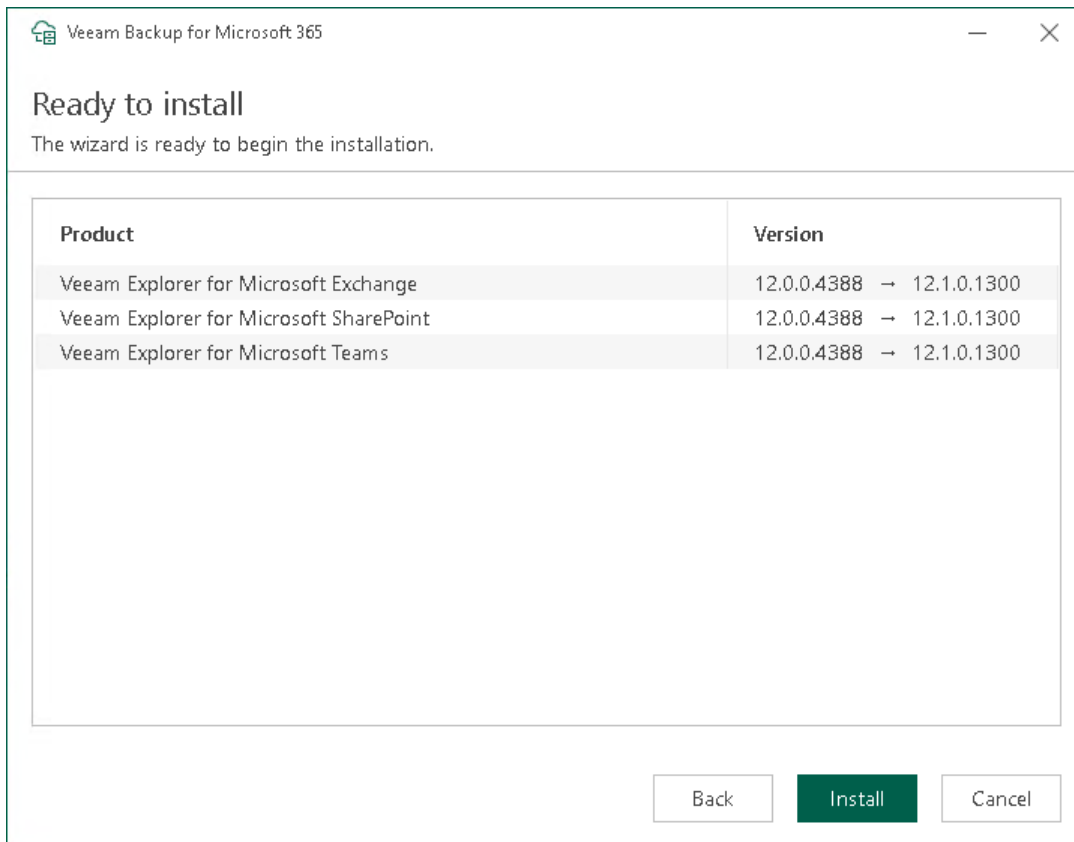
Veeam Backup for Microsoft 365

Ready to install

The wizard is ready to begin the installation.

| Product | Version |
|---|---|
| Veeam Explorer for Microsoft Exchange | 12.0.0.4388 → 12.1.0.1300 |
| Veeam Explorer for Microsoft SharePoint | 12.0.0.4388 → 12.1.0.1300 |
| Veeam Explorer for Microsoft Teams | 12.0.0.4388 → 12.1.0.1300 |

Back Install Cancel